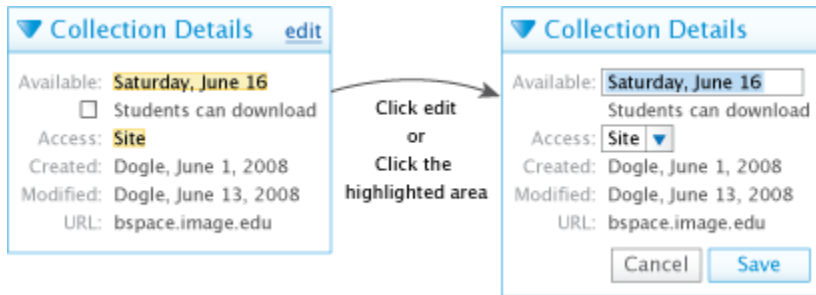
Collection Details edit

Available: Saturday, June 16
Students can download
Access: Site
Created: Dogle, June 1, 2008
Modified: Dogle, June 13, 2008
URL: bspace.image.edu

Click edit
or
Click the
highlighted area

Collection Details

Available: Saturday, June 16
Students can download
Access: Site
Created: Dogle, June 1, 2008
Modified: Dogle, June 13, 2008
URL: bspace.image.edu

Cancel Save